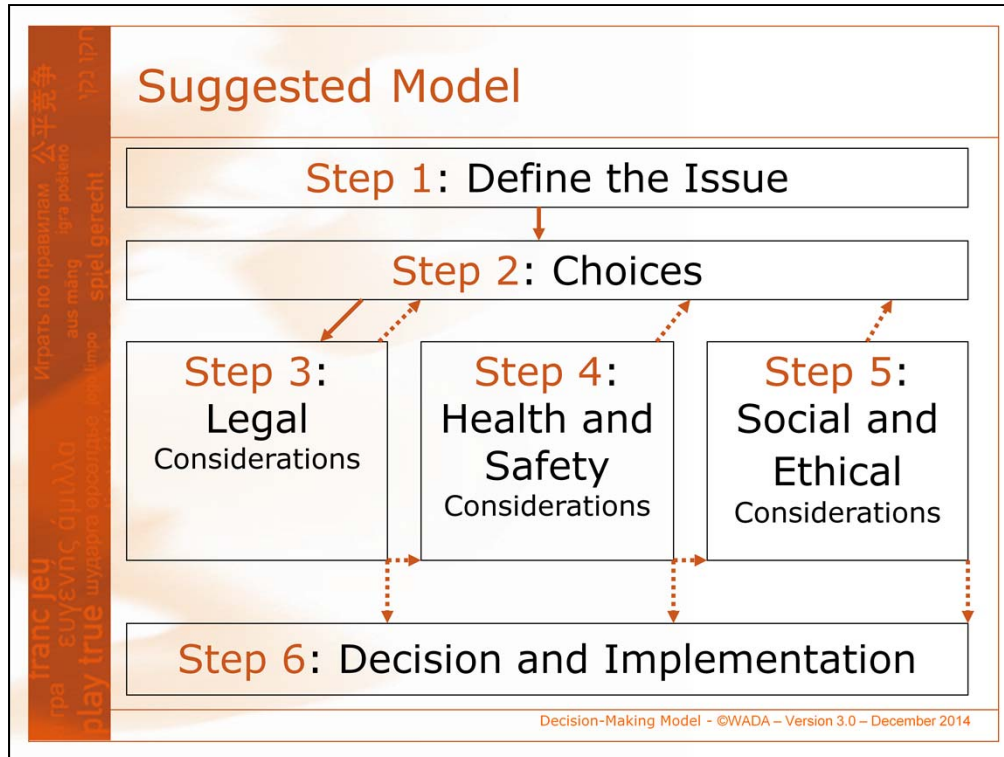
Suggested Model

Step 1: Define the Issue

Step 2: Choices

Step 3: Legal Considerations

Step 4: Health and Safety Considerations

Step 5: Social and Ethical Considerations

Step 6: Decision and Implementation

Decision-Making Model - ©WADA – Version 3.0 – December 2014

Играть по правилам 公平竞争 igra pošteno spiel gerecht aus măng franc jeu ευγενής άμιλλα play true гра